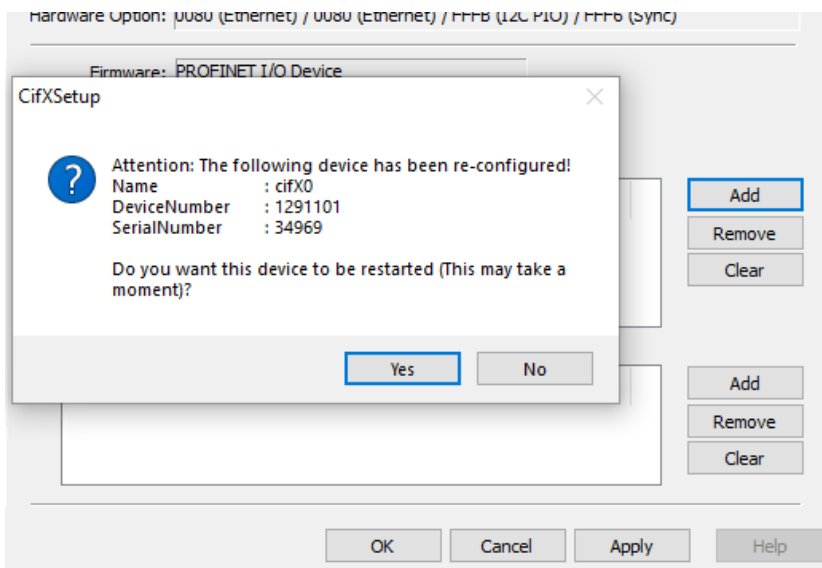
Hardware Option: 0080 (Ethernet) / 0080 (Ethernet) / FFFB (I2C PIO) / FFF6 (Sync)

Firmware: PROFINET I/O Device

CifXSetup

Attention: The following device has been re-configured!
Name : cifX0
DeviceNumber : 1291101
SerialNumber : 34969

Do you want this device to be restarted (This may take a moment)?

Yes No

Add
Remove
Clear

Add
Remove
Clear

OK Cancel Apply Help